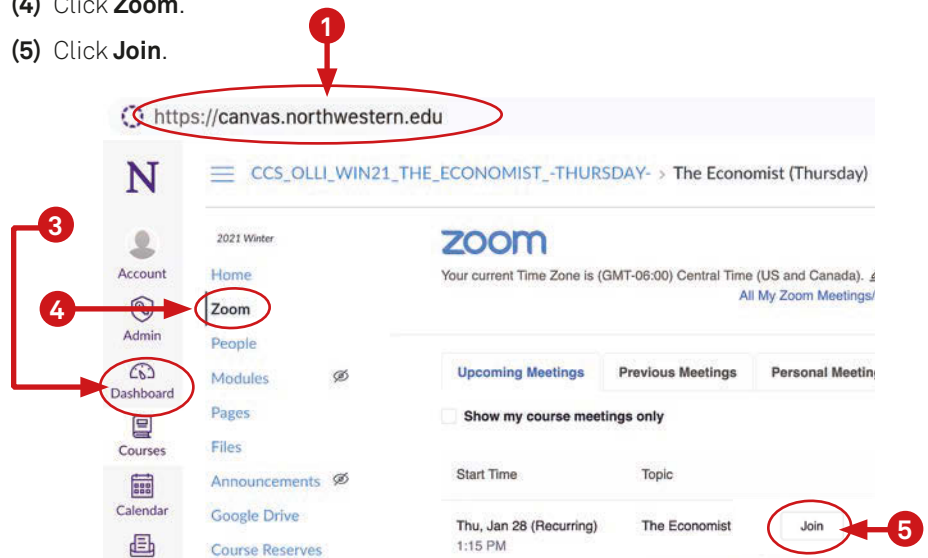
(4) Click **Zoom**.

(5) Click **Join**.

1

https://canvas.northwestern.edu

N

CCS_OLLI_WIN21_THE_ECONOMIST_-THURSDAY- > The Economist (Thursday)

3

2021 Winter

Account

Home

4

Admin

Zoom

People

Dashboard

Modules

Pages

Courses

Files

Announcements

Calendar

Google Drive

Course Reserves

zoom

Your current Time Zone is (GMT-06:00) Central Time (US and Canada).

All My Zoom Meetings/

Upcoming Meetings

Previous Meetings

Personal Meetin

Show my course meetings only

Start Time

Topic

Thu, Jan 28 (Recurring)
1:15 PM

The Economist

Join

5